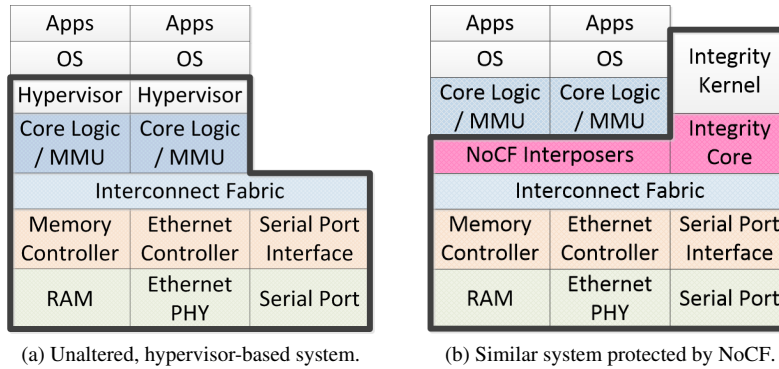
| Apps | Apps | |
|---|---|---|
| OS | OS | |
| Hypervisor | Hypervisor | |
| Core Logic / MMU | Core Logic / MMU | |
| Interconnect Fabric | | |
| Memory Controller | Ethernet Controller | Serial Port Interface |
| RAM | Ethernet PHY | Serial Port |

(a) Unaltered, hypervisor-based system.

| Apps | Apps | |
|---|---|---|
| OS | OS | Integrity Kernel |
| Core Logic / MMU | Core Logic / MMU | |
| NoCF Interposers | | Integrity Core |
| Interconnect Fabric | | |
| Memory Controller | Ethernet Controller | Serial Port Interface |
| RAM | Ethernet PHY | Serial Port |

(b) Similar system protected by NoCF.